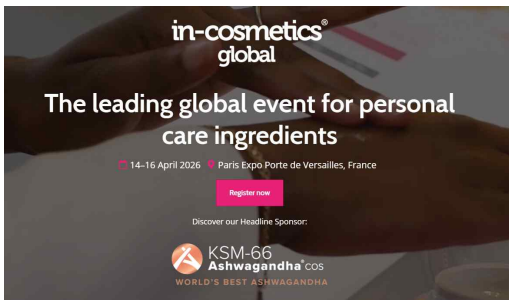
in-cosmetics® global

The leading global event for personal care ingredients

14-16 April 2026 Paris Expo Porte de Versailles, France

Register now

Discover our Headline Sponsor:

KSM-66 Ashwagandha® COS
WORLD'S BEST ASHWAGANDHA